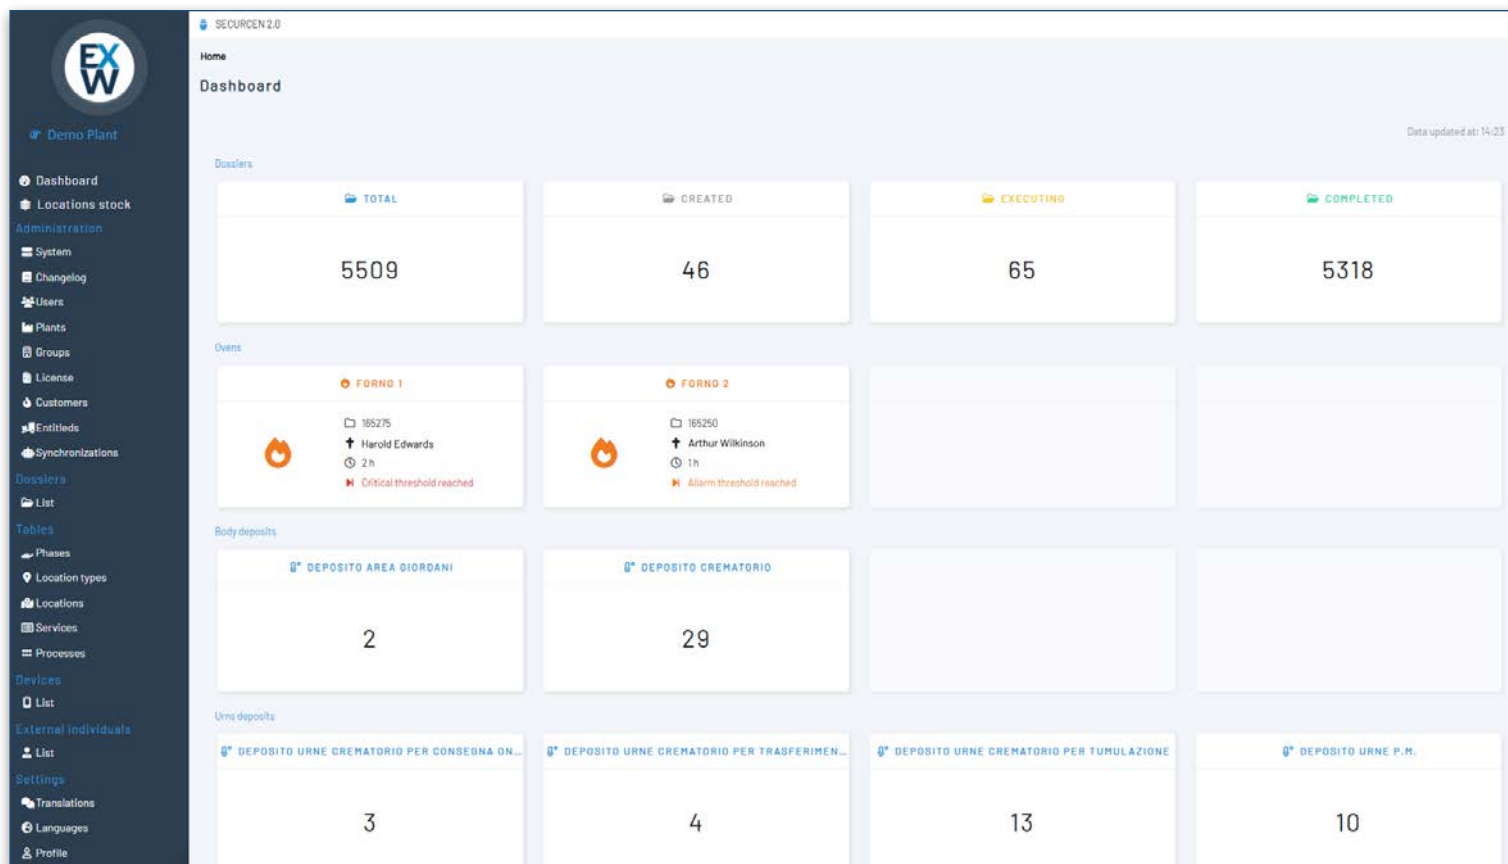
EX
W

Demo Plant

Dashboard
Locations stock
Administration
System
Changelog
Users
Plants
Groups
License
Customers
Entitleds
Synchronizations
Dossiers
List
Tables
Phases
Location types
Locations
Services
Processes
Devices
List
External individuals
List
Settings
Translations
Languages
Profile

SECURCEN 2.0

Home

Dashboard

Data updated at: 14:23

Dossiers

TOTAL
5509

CREATED
46

EXECUTING
65

COMPLETED
5318

Ovens

FORNO 1
165275
Harold Edwards
2 h
Critical threshold reached

FORNO 2
165250
Arthur Wilkinson
1 h
Alarm threshold reached

Body deposits

DEPOSITO AREA GIORDANI
2

DEPOSITO CREMATORIO
29

Urns deposits

DEPOSITO URNE CREMATORIO PER CONSEGNA ON...
3

DEPOSITO URNE CREMATORIO PER TRASFERIMEN...
4

DEPOSITO URNE CREMATORIO PER TUMULAZIONE
13

DEPOSITO URNE P.M.
10